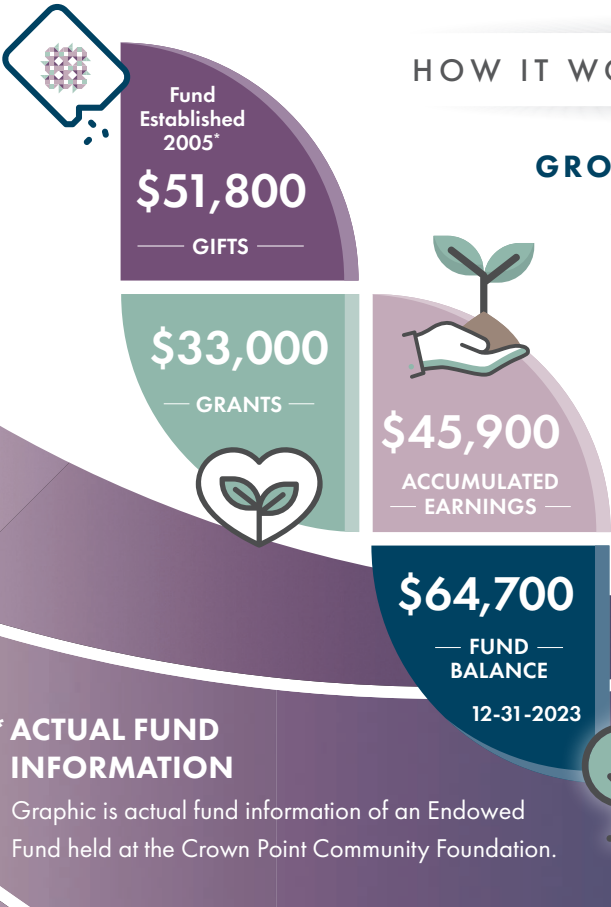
HOW IT WO

GRO

Fund Established 2005*

$51,800

GIFTS

$33,000

GRANTS

$45,900

ACCUMULATED EARNINGS

$64,700

FUND BALANCE

12-31-2023

* ACTUAL FUND INFORMATION

Graphic is actual fund information of an Endowed Fund held at the Crown Point Community Foundation.